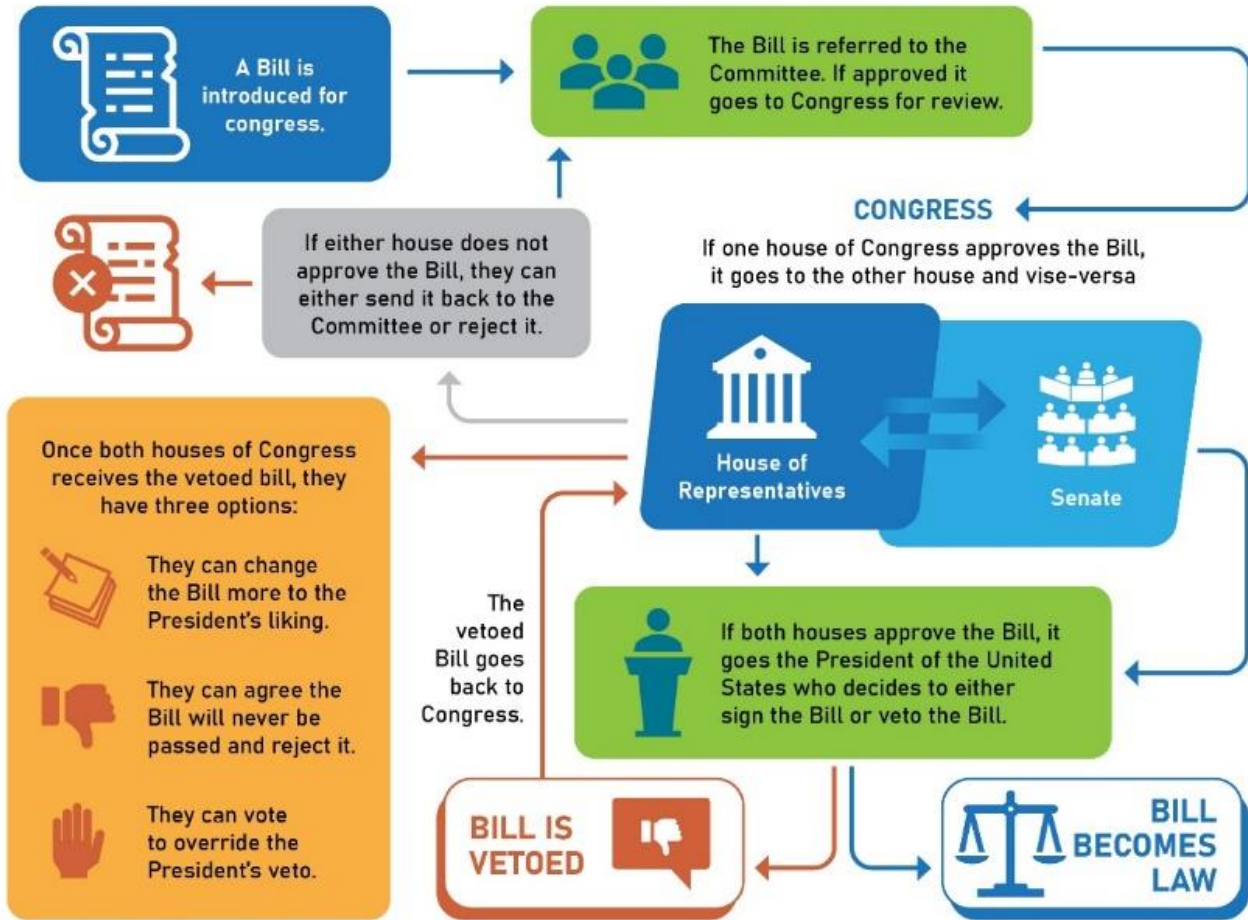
A Bill is introduced for congress.

The Bill is referred to the Committee. If approved it goes to Congress for review.

CONGRESS

If one house of Congress approves the Bill, it goes to the other house and vise-versa

If either house does not approve the Bill, they can either send it back to the Committee or reject it.

House of Representatives

Senate

Once both houses of Congress receives the vetoed bill, they have three options:

They can change the Bill more to the President's liking.

They can agree the Bill will never be passed and reject it.

They can vote to override the President's veto.

The vetoed Bill goes back to Congress.

If both houses approve the Bill, it goes the President of the United States who decides to either sign the Bill or veto the Bill.

BILL IS VETOED

BILL BECOMES LAW